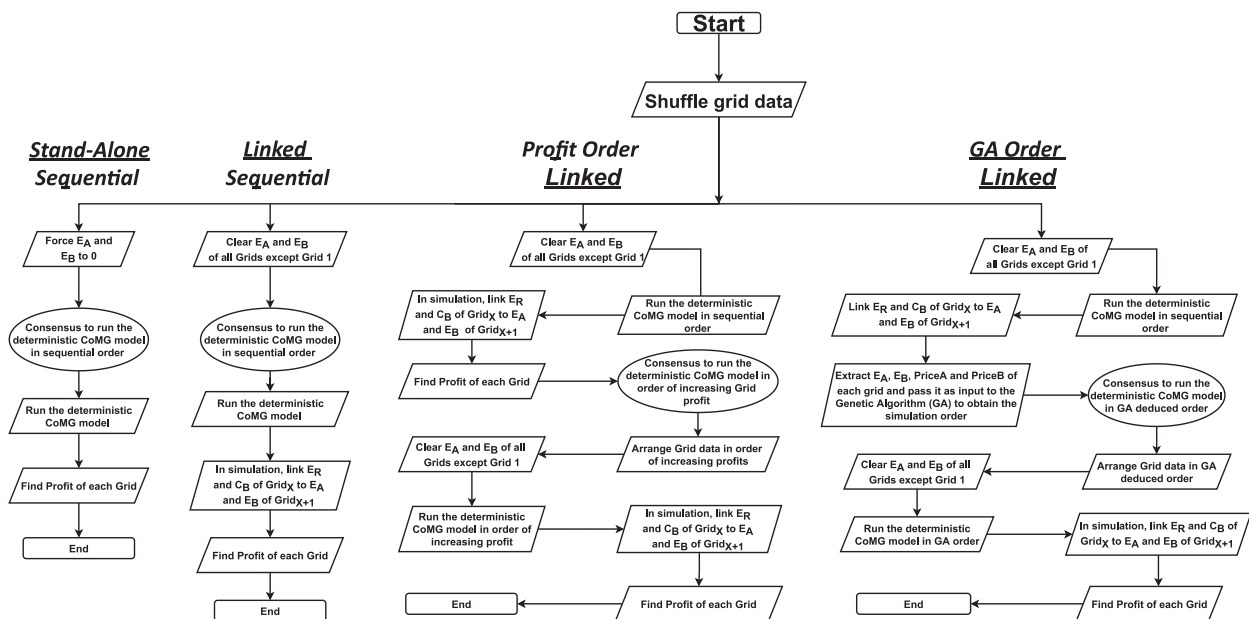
Start

Shuffle grid data

Stand-Alone Sequential

Force $E_A$ and $E_B$ to 0

Consensus to run the deterministic CoMG model in sequential order

Run the deterministic CoMG model

Find Profit of each Grid

End

Linked Sequential

Clear $E_A$ and $E_B$ of all Grids except Grid 1

Consensus to run the deterministic CoMG model in sequential order

Run the deterministic CoMG model

In simulation, link $E_R$ and $C_B$ of $Grid_X$ to $E_A$ and $E_B$ of $Grid_{X+1}$

Find Profit of each Grid

End

Profit Order Linked

Clear $E_A$ and $E_B$ of all Grids except Grid 1

Run the deterministic CoMG model in sequential order

In simulation, link $E_R$ and $C_B$ of $Grid_X$ to $E_A$ and $E_B$ of $Grid_{X+1}$

Find Profit of each Grid

Consensus to run the deterministic CoMG model in order of increasing Grid profit

Arrange Grid data in order of increasing profits

Clear $E_A$ and $E_B$ of all Grids except Grid 1

Run the deterministic CoMG model in order of increasing profit

In simulation, link $E_R$ and $C_B$ of $Grid_X$ to $E_A$ and $E_B$ of $Grid_{X+1}$

Find Profit of each Grid

End

GA Order Linked

Clear $E_A$ and $E_B$ of all Grids except Grid 1

Run the deterministic CoMG model in sequential order

Link $E_R$ and $C_B$ of $Grid_X$ to $E_A$ and $E_B$ of $Grid_{X+1}$

Extract $E_A$, $E_B$, PriceA and PriceB of each grid and pass it as input to the Genetic Algorithm (GA) to obtain the simulation order

Consensus to run the deterministic CoMG model in GA deduced order

Arrange Grid data in GA deduced order

Clear $E_A$ and $E_B$ of all Grids except Grid 1

Run the deterministic CoMG model in GA order

In simulation, link $E_R$ and $C_B$ of $Grid_X$ to $E_A$ and $E_B$ of $Grid_{X+1}$

Find Profit of each Grid

End